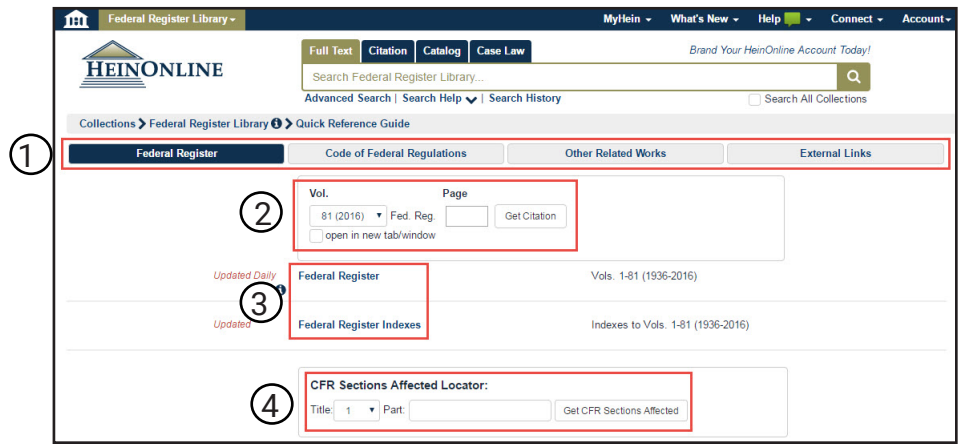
Federal Register Library

MyHein What's New Help Connect Account

HEINONLINE

Full Text Citation Catalog Case Law

Brand Your HeinOnline Account Today!

Search Federal Register Library...

Advanced Search | Search Help | Search History

Search All Collections

Collections > Federal Register Library > Quick Reference Guide

1

Federal Register

Code of Federal Regulations

Other Related Works

External Links

2

Vol.

Page

81 (2016) Fed. Reg.

Get Citation

open in new tab/window

Updated Daily

Federal Register

Vols. 1-81 (1936-2016)

3

Updated

Federal Register Indexes

Indexes to Vols. 1-81 (1936-2016)

4

CFR Sections Affected Locator:

Title: 1 Part:

Get CFR Sections Affected